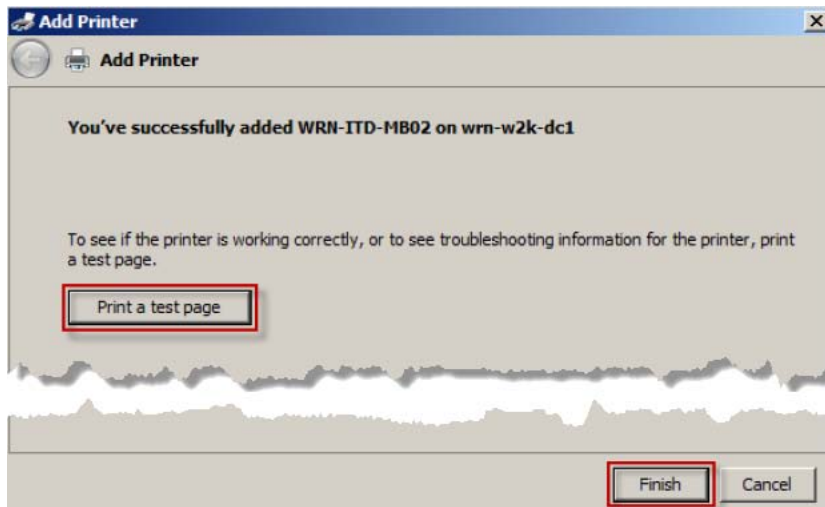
Add Printer

Add Printer

You've successfully added WRN-ITD-MB02 on wrn-w2k-dc1

To see if the printer is working correctly, or to see troubleshooting information for the printer, print a test page.

Print a test page

Finish

Cancel